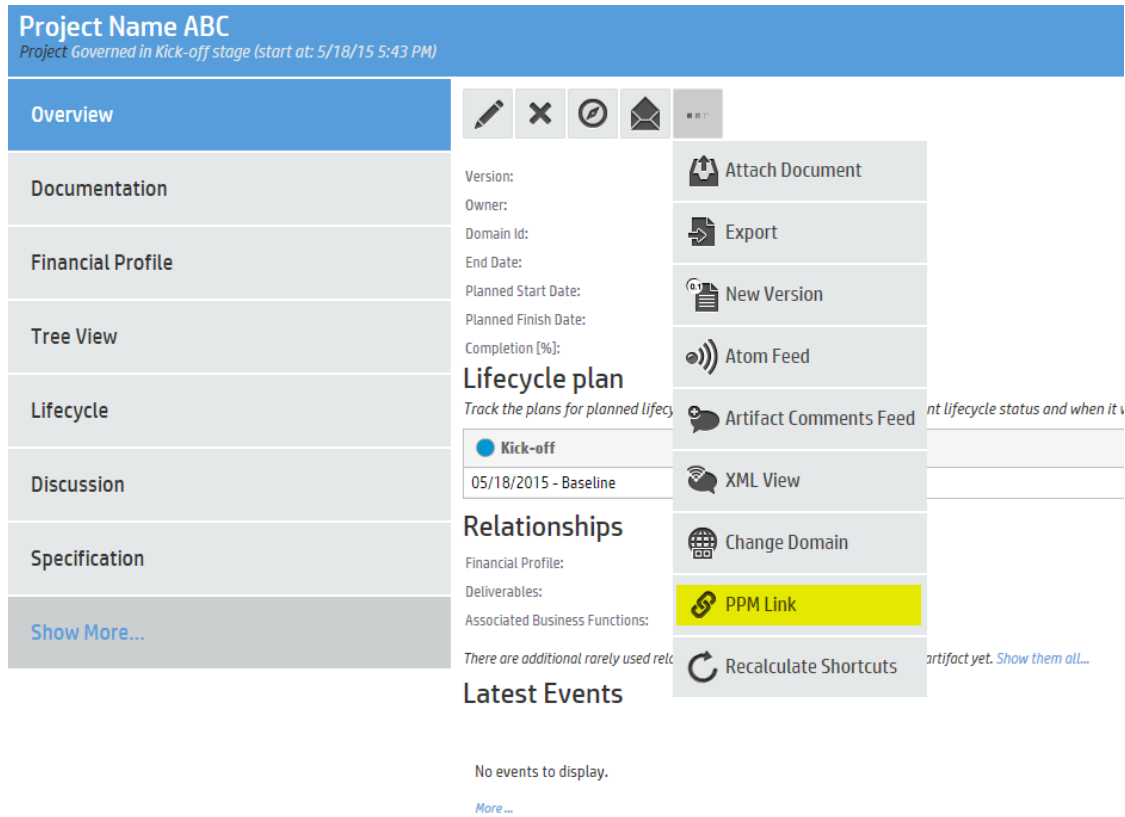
Project Name ABC
Project Governed in Kick-off stage (start at: 5/18/15 5:43 PM)

Overview
Documentation
Financial Profile
Tree View
Lifecycle
Discussion
Specification
Show More...

Attach Document
Export
New Version
Atom Feed
Artifact Comments Feed
XML View
Change Domain
PPM Link
Recalculate Shortcuts

Version:
Owner:
Domain Id:
End Date:
Planned Start Date:
Planned Finish Date:
Completion [%]:

Lifecycle plan
Track the plans for planned lifecy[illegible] nt lifecycle status and when it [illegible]

Kick-off
05/18/2015 - Baseline

Relationships
Financial Profile:
Deliverables:
Associated Business Functions:

There are additional rarely used rel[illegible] rtifact yet. Show them all...

Latest Events

No events to display.

More ...